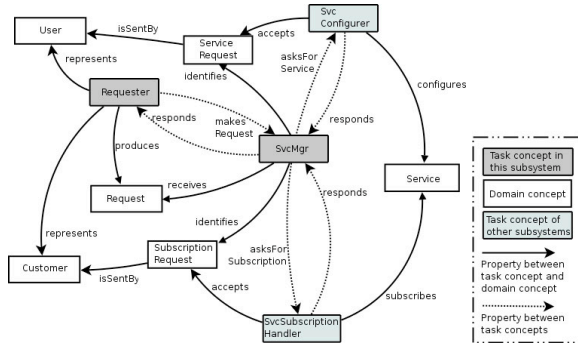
User

isSentBy

Service Request

accepts

Svc Configurer

represents

identifies

asksFor Service

configures

Requester

responds

makes Request

responds

SvcMgr

produces

receives

Request

Service

identifies

responds

represents

Subscription Request

asksFor Subscription

Customer

isSentBy

accepts

subscribes

SvcSubscription Handler

Task concept in this subsystem

Domain concept

Task concept of other subsystems

Property between task concept and domain concept

Property between task concepts